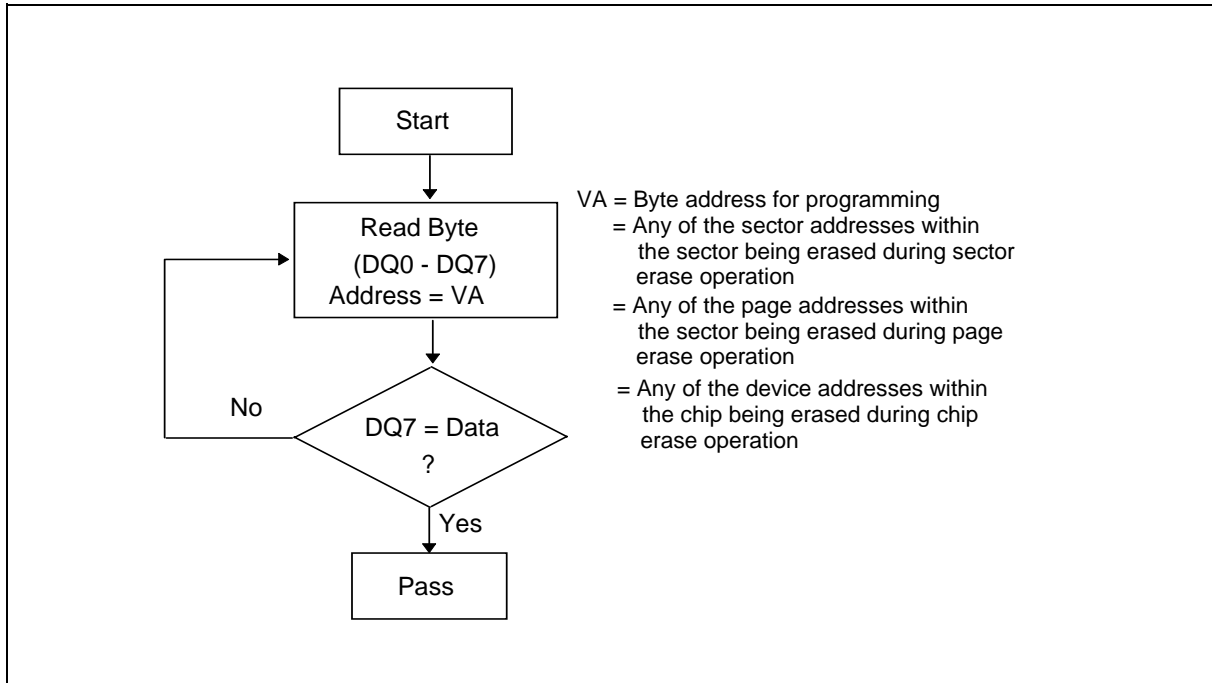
Start

Read Byte
(DQ0 - DQ7)
Address = VA

No

DQ7 = Data
?

Yes

Pass

VA = Byte address for programming
= Any of the sector addresses within the sector being erased during sector erase operation
= Any of the page addresses within the sector being erased during page erase operation
= Any of the device addresses within the chip being erased during chip erase operation